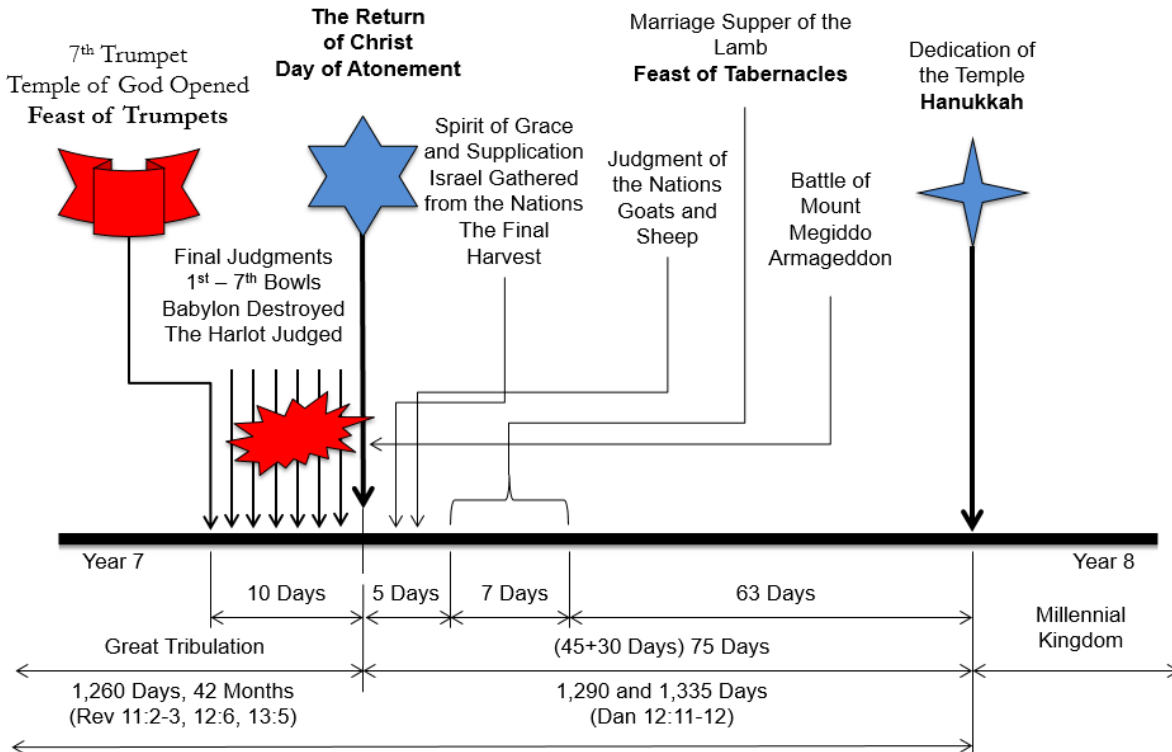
7$^{th}$ Trumpet
Temple of God Opened
**Feast of Trumpets**

**The Return of Christ**
**Day of Atonement**

Marriage Supper of the Lamb
**Feast of Tabernacles**

Dedication of the Temple
**Hanukkah**

Spirit of Grace and Supplication
Israel Gathered from the Nations
The Final Harvest

Judgment of the Nations
Goats and Sheep

Battle of Mount Megiddo
Armageddon

Final Judgments
1$^{st}$ – 7$^{th}$ Bowls
Babylon Destroyed
The Harlot Judged

Year 7

Year 8

10 Days

5 Days

7 Days

63 Days

Millennial Kingdom

Great Tribulation

(45+30 Days) 75 Days

1,260 Days, 42 Months
(Rev 11:2-3, 12:6, 13:5)

1,290 and 1,335 Days
(Dan 12:11-12)